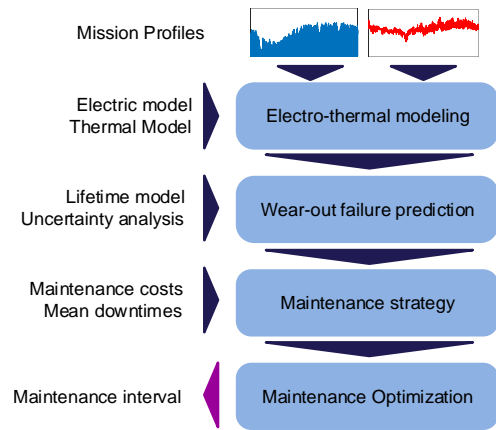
Mission Profiles

Electric model
Thermal Model

Electro-thermal modeling

Lifetime model
Uncertainty analysis

Wear-out failure prediction

Maintenance costs
Mean downtimes

Maintenance strategy

Maintenance interval

Maintenance Optimization